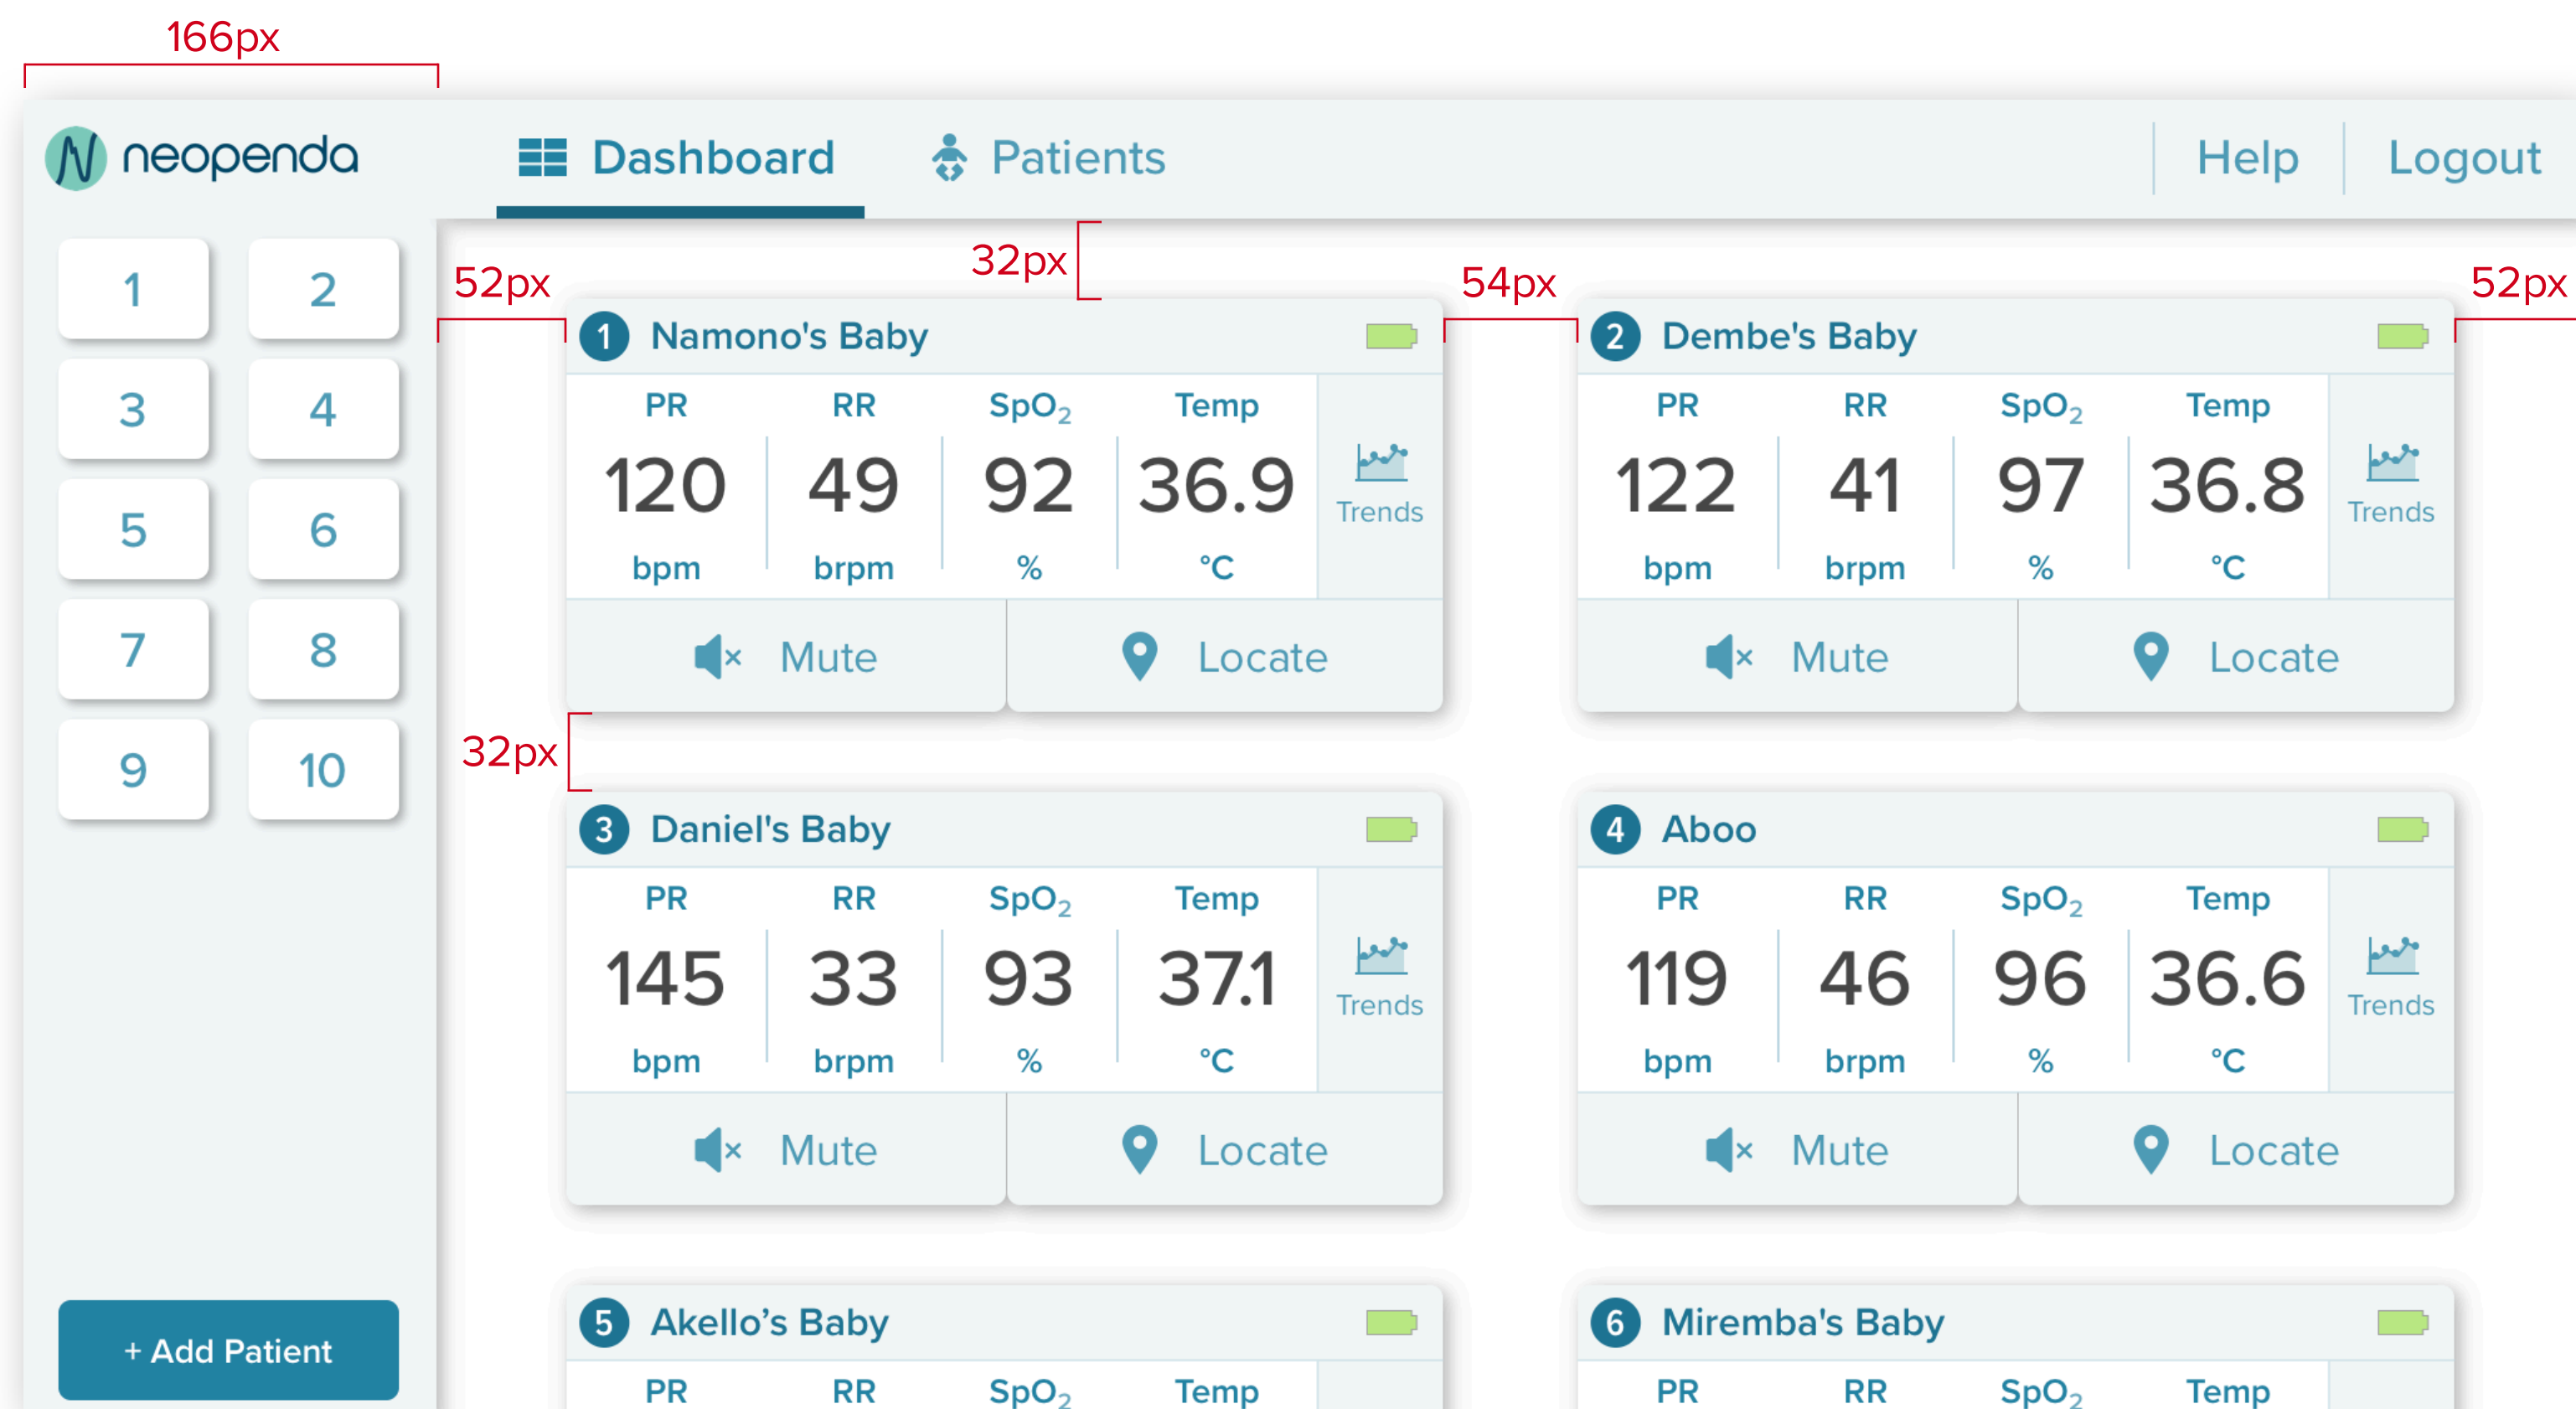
166px

neopenda

Dashboard

Patients

Help

Logout

1
2
3
4
5
6
7
8
9
10

+ Add Patient

32px

52px

54px

52px

1 Namono's Baby

| PR | RR | $SpO_2$ | Temp |
|---|---|---|---|
| 120 | 49 | 92 | 36.9 |
| bpm | brpm | % | °C |

Trends

Mute

Locate

2 Dembe's Baby

| PR | RR | $SpO_2$ | Temp |
|---|---|---|---|
| 122 | 41 | 97 | 36.8 |
| bpm | brpm | % | °C |

Trends

Mute

Locate

32px

3 Daniel's Baby

| PR | RR | $SpO_2$ | Temp |
|---|---|---|---|
| 145 | 33 | 93 | 37.1 |
| bpm | brpm | % | °C |

Trends

Mute

Locate

4 Aboo

| PR | RR | $SpO_2$ | Temp |
|---|---|---|---|
| 119 | 46 | 96 | 36.6 |
| bpm | brpm | % | °C |

Trends

Mute

Locate

5 Akello’s Baby

PR RR $SpO_2$ Temp

6 Miremba's Baby

PR RR $SpO_2$ Temp